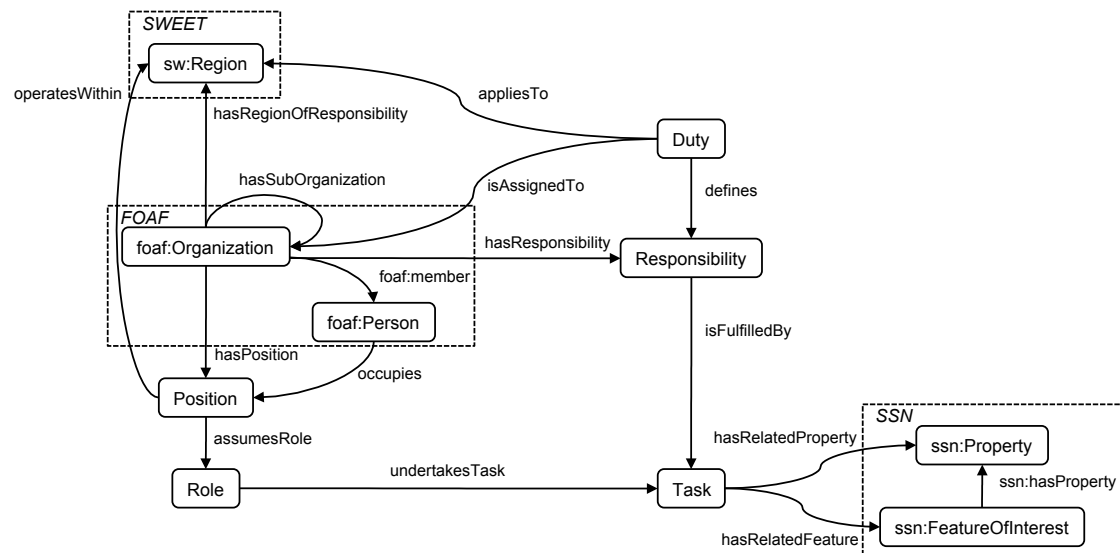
SWEET

sw:Region

operatesWithin

appliesTo

hasRegionOfResponsibility

Duty

hasSubOrganization

isAssignedTo

defines

FOAF

foaf:Organization

hasResponsibility

Responsibility

foaf:member

foaf:Person

isFulfilledBy

hasPosition

occupies

Position

SSN

assumesRole

hasRelatedProperty

ssn:Property

undertakesTask

ssn:hasProperty

Role

Task

ssn:FeatureOfInterest

hasRelatedFeature